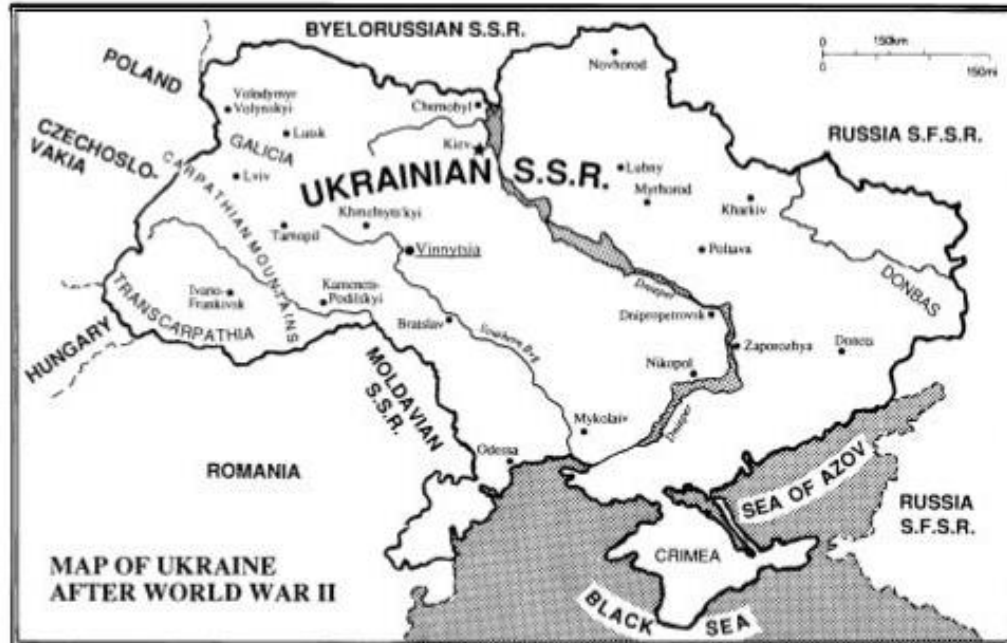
BYELORUSSIAN S.S.R.

0 150km
0 150mi

POLAND

Volodymyr-Volyns'kyi

Chernobyl

Novhorod

CZECHOSLOVAKIA

Lutsk

GALICIA

Kiev

RUSSIA S.F.S.R.

Lviv

CARPATHIAN MOUNTAINS

UKRAINIAN S.S.R.

Lubny

Myrhorod

Kharkiv

Khmel'nyts'kyi

Ternopil

Vinnytsia

Poltava

DONBAS

Ivano-Frankivsk

Kamenets-Podil's'kyi

Dnieper

TRANSCARPATHIA

Braslav

Southern Buh

Dnipropetrovsk

HUNGARY

Zaporozhya

Donets

MOLDAVIAN S.S.R.

Nikopol

Mykolaiv

Dnieper

ROMANIA

Odessa

SEA OF AZOV

RUSSIA S.F.S.R.

CRIMEA

MAP OF UKRAINE
AFTER WORLD WAR II

BLACK SEA